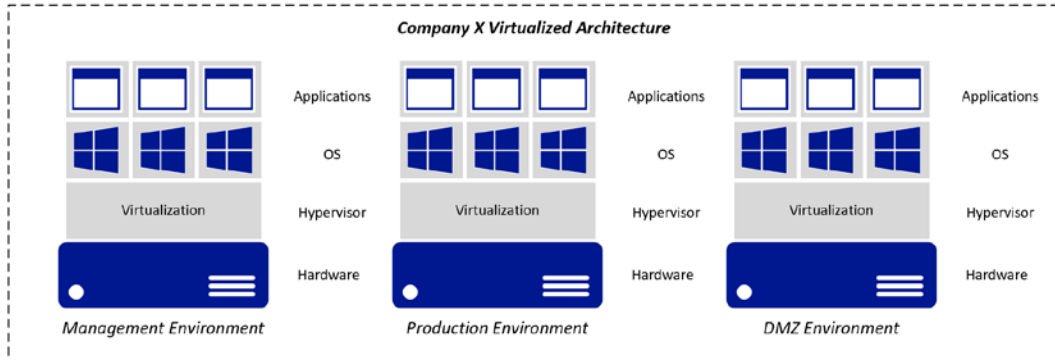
Company X Virtualized Architecture

Applications

OS

Virtualization

Hypervisor

Hardware

Management Environment

Applications

OS

Virtualization

Hypervisor

Hardware

Production Environment

Applications

OS

Virtualization

Hypervisor

Hardware

DMZ Environment